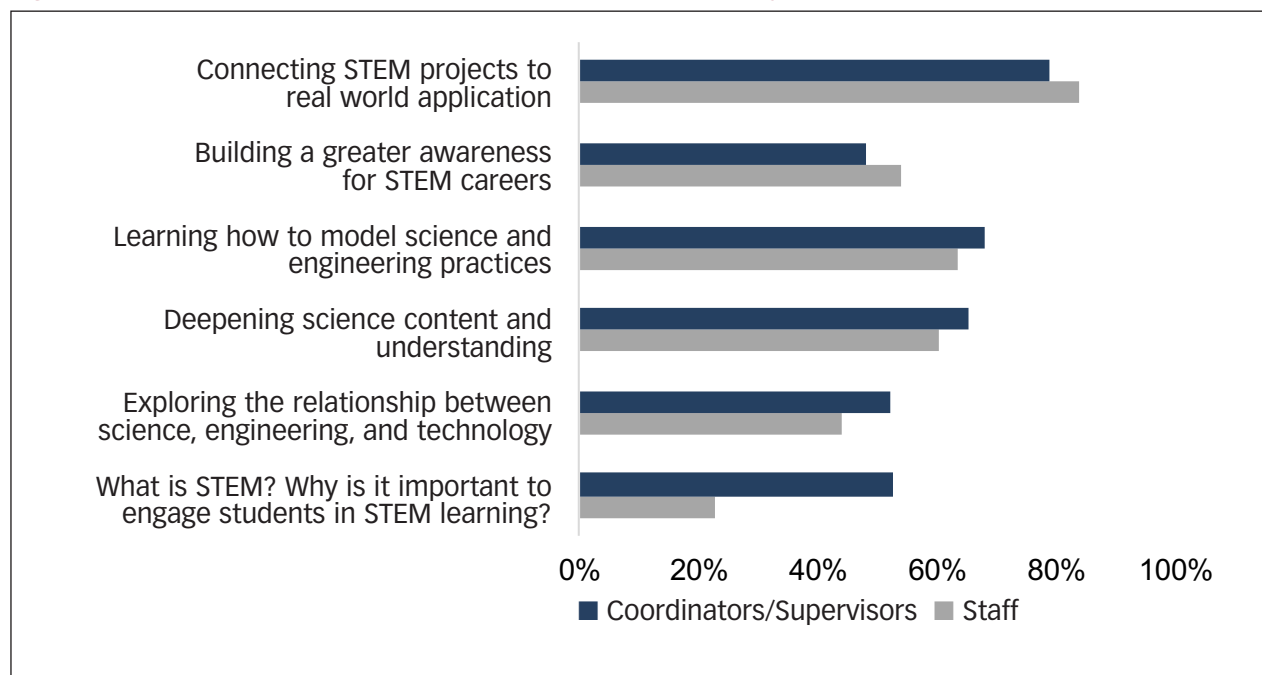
Connecting STEM projects to real world application

Building a greater awareness for STEM careers

Learning how to model science and engineering practices

Deepening science content and understanding

Exploring the relationship between science, engineering, and technology

What is STEM? Why is it important to engage students in STEM learning?

0% 20% 40% 60% 80% 100%

Coordinators/Supervisors Staff